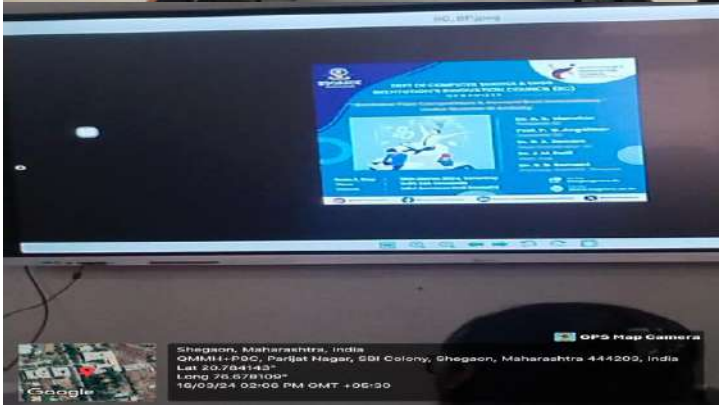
GPS Map Camera

Shegaon, Maharashtra, India
QMMH+P9C, Parijat Nagar, SBI Colony, Shegaon, Maharashtra 444203, India
Lat 20.784143°
Long 76.678109°
16/03/24 02:06 PM GMT +05:30

Google

DEPT OF COMPUTER SCIENCE & ENGG
INSTITUTION'S INNOVATION COUNCIL (IIC)

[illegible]